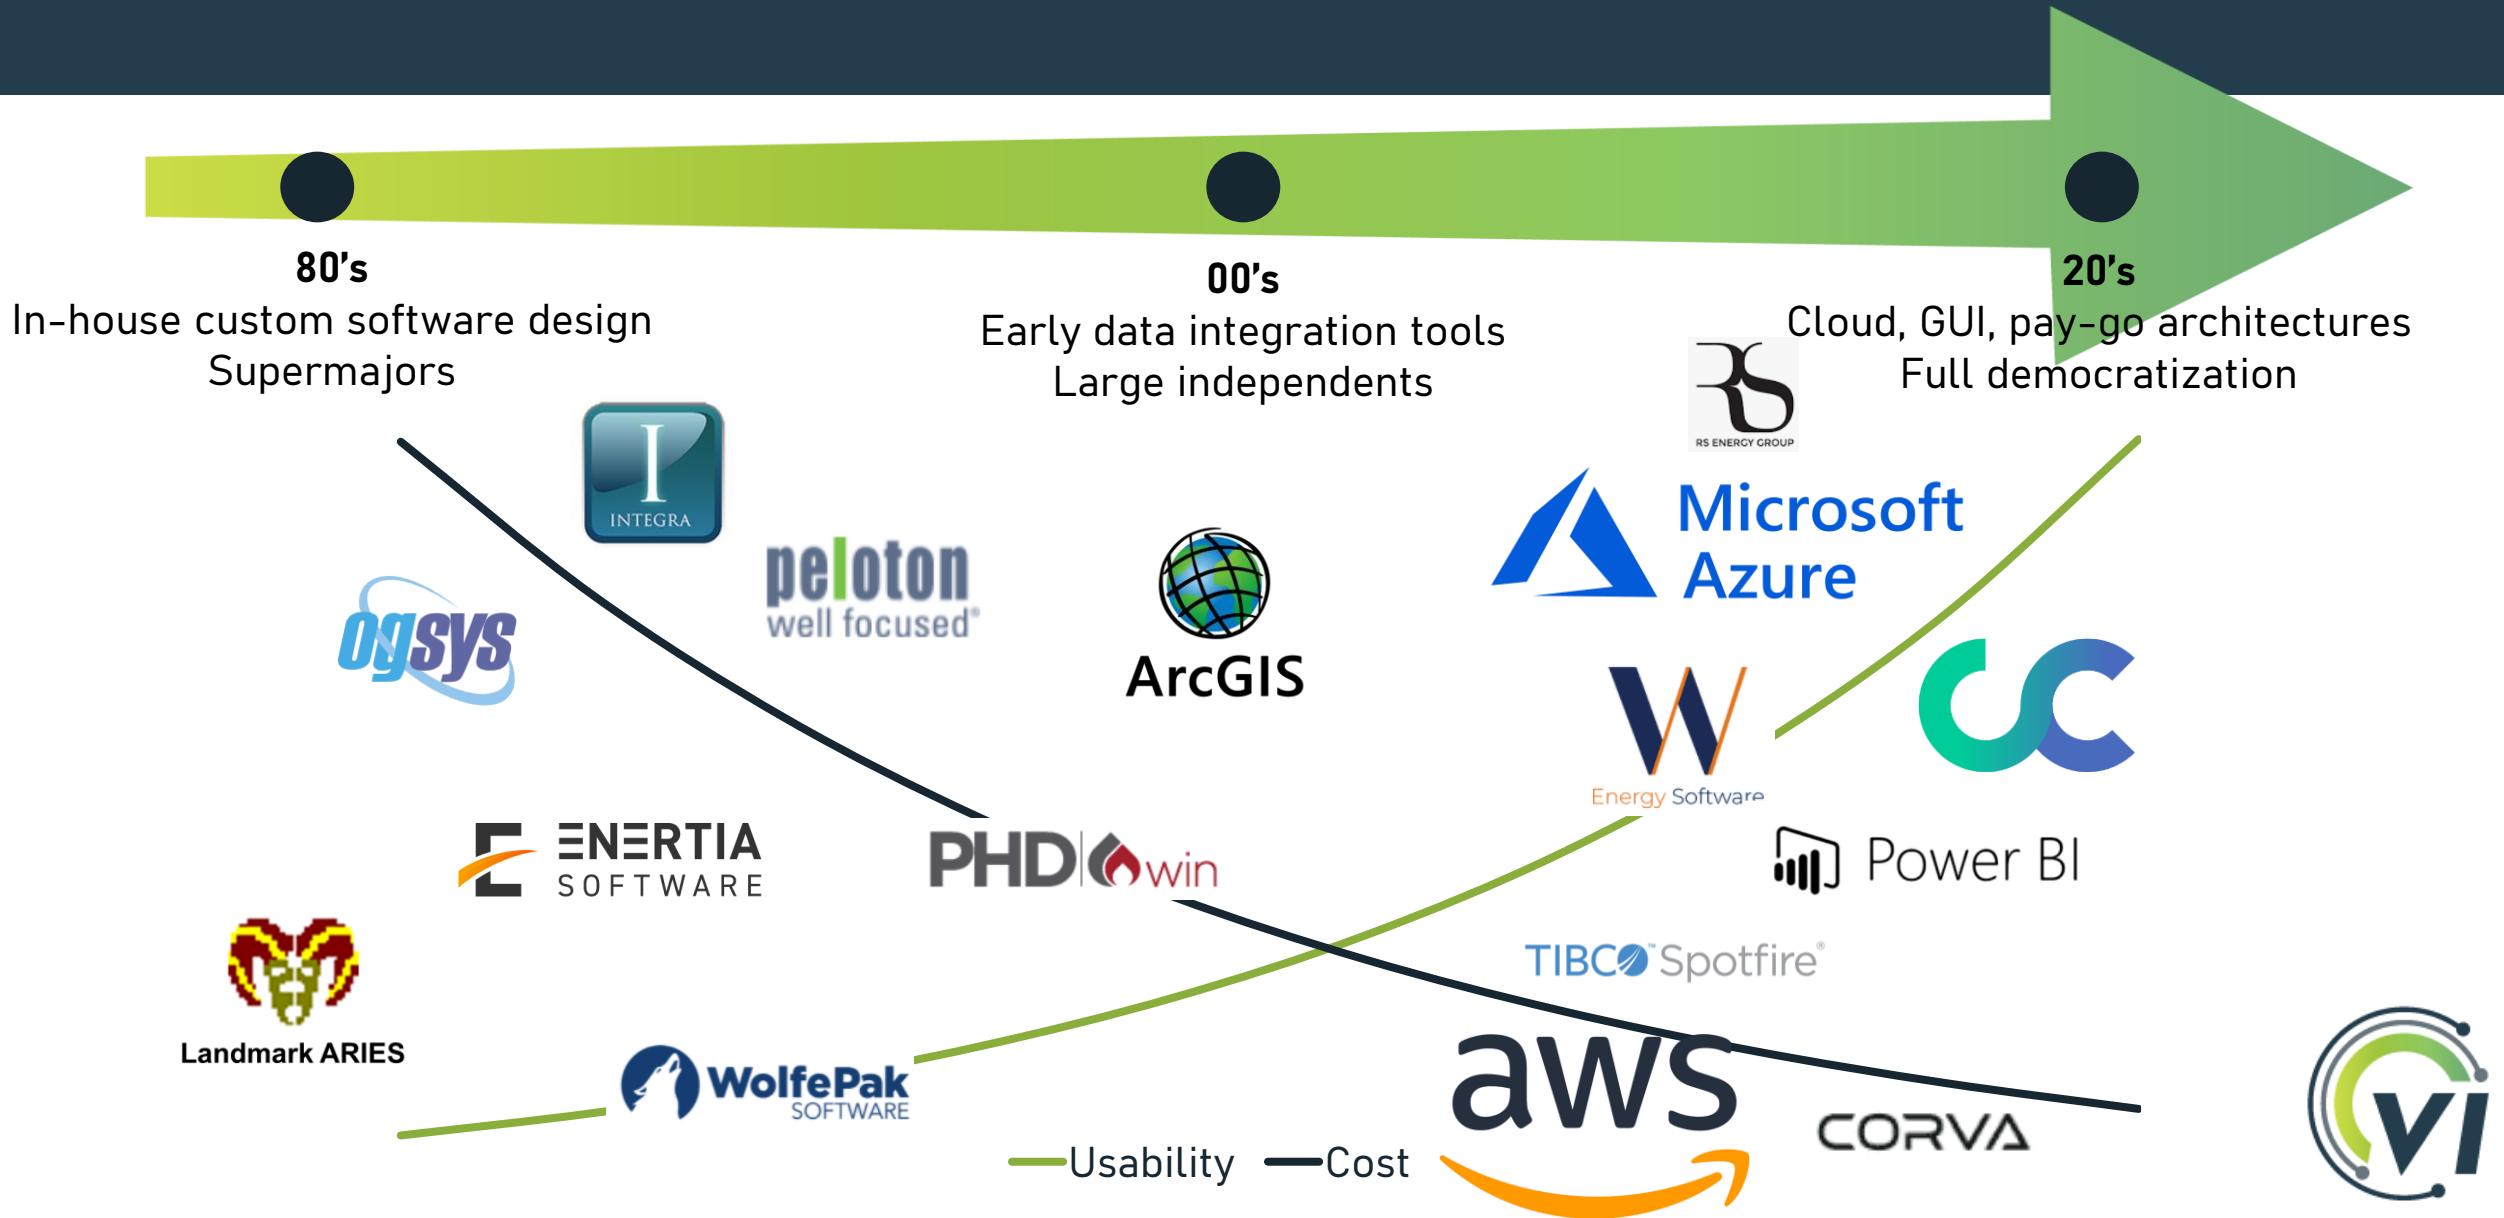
80’s
In-house custom software design
Supermajors

00’s
Early data integration tools
Large independents

20’s
Cloud, GUI, pay-go architectures
Full democratization

RS ENERGY GROUP

INTEGRA

Microsoft Azure

peloton well focused

ArcGIS

ogsys

Energy Software

ENERTIA SOFTWARE

PHDwin

Power BI

TIBCO Spotfire

Landmark ARIES

WolfePak SOFTWARE

aws

CORVA

VI

Usability Cost